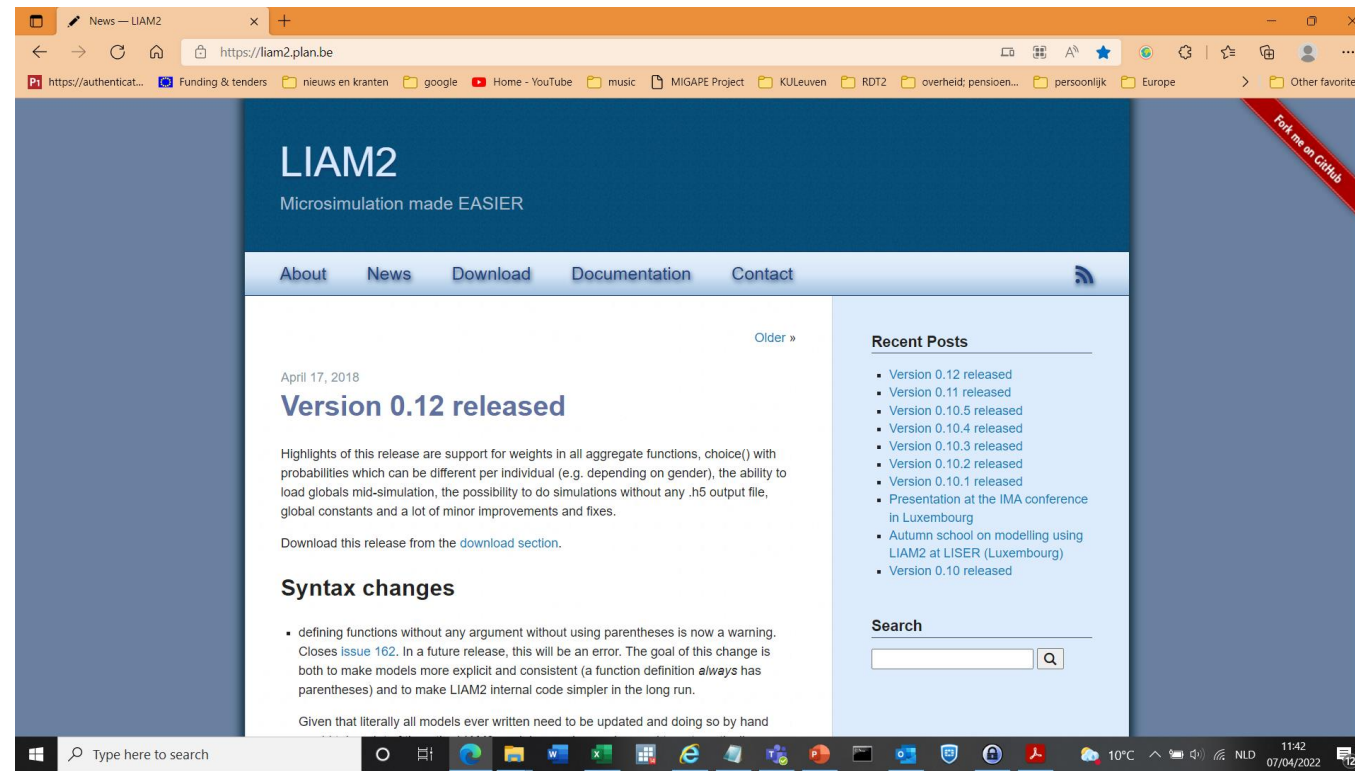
News — LIAM2

https://liam2.plan.be

https://authenticat... Funding & tenders nieuws en kranten google Home - YouTube music MIGAPE Project KULeuven RDT2 overheid; pensioen... persoonlijk Europe Other favorite

Fork me on GitHub

LIAM2

Microsimulation made EASIER

About News Download Documentation Contact

Older »

April 17, 2018

Version 0.12 released

Highlights of this release are support for weights in all aggregate functions, choice() with probabilities which can be different per individual (e.g. depending on gender), the ability to load globals mid-simulation, the possibility to do simulations without any .h5 output file, global constants and a lot of minor improvements and fixes.

Download this release from the download section.

Syntax changes

- defining functions without any argument without using parentheses is now a warning. Closes issue 162. In a future release, this will be an error. The goal of this change is both to make models more explicit and consistent (a function definition *always* has parentheses) and to make LIAM2 internal code simpler in the long run.

Given that literally all models ever written need to be updated and doing so by hand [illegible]

Recent Posts

- Version 0.12 released
- Version 0.11 released
- Version 0.10.5 released
- Version 0.10.4 released
- Version 0.10.3 released
- Version 0.10.2 released
- Version 0.10.1 released
- Presentation at the IMA conference in Luxembourg
- Autumn school on modelling using LIAM2 at LISER (Luxembourg)
- Version 0.10 released

Search

Type here to search

10°C NLD 11:42 07/04/2022